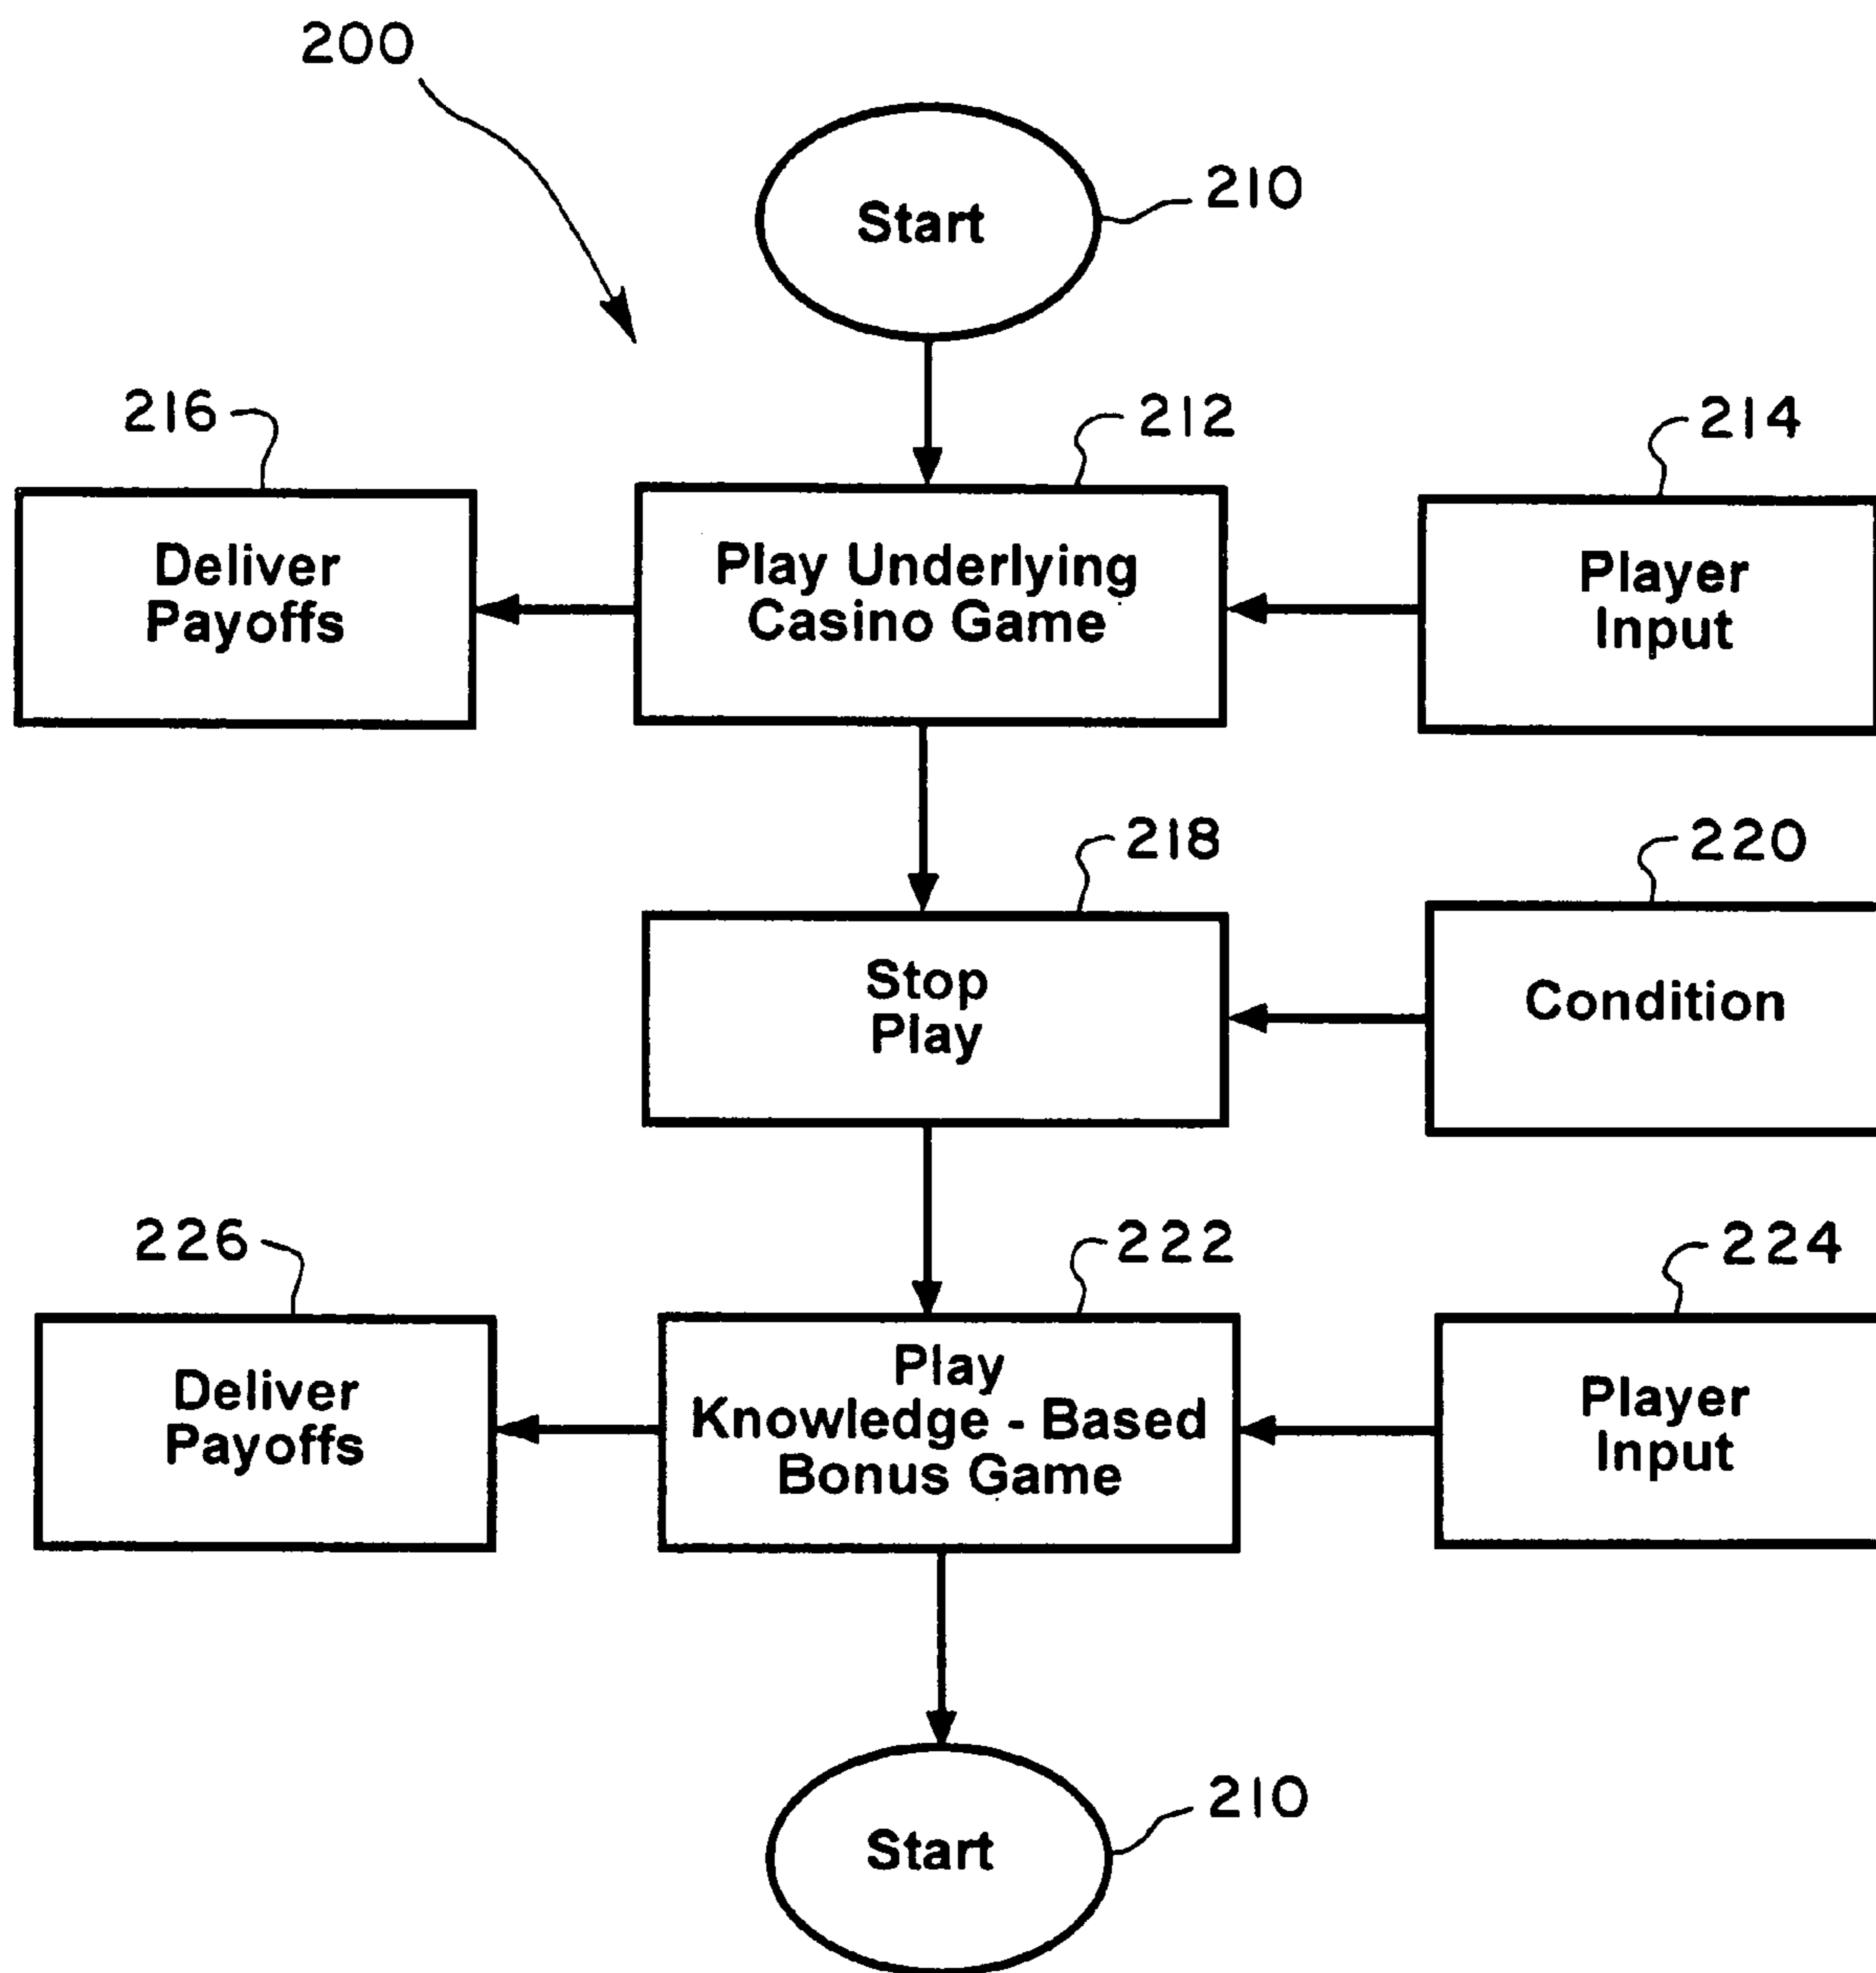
200

Start 210

216 Deliver Payoffs

212 Play Underlying Casino Game

214 Player Input

218 Stop Play

220 Condition

226 Deliver Payoffs

222 Play Knowledge - Based Bonus Game

224 Player Input

Start 210